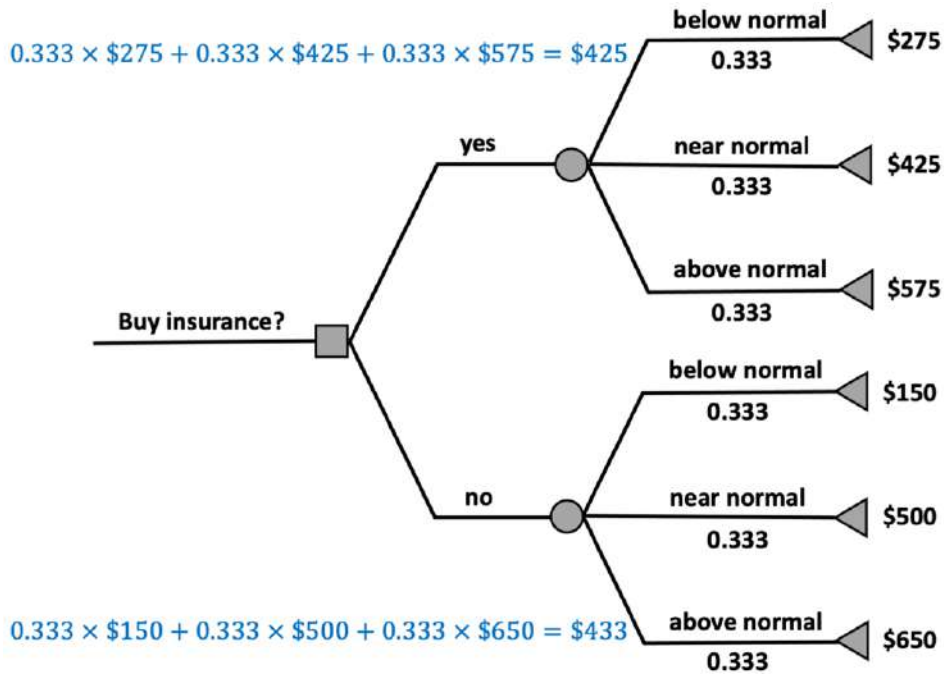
$0.333 \times \$275 + 0.333 \times \$425 + 0.333 \times \$575 = \$425$

below normal
0.333
$275

yes

near normal
0.333
$425

above normal
0.333
$575

Buy insurance?

below normal
0.333
$150

no

near normal
0.333
$500

$0.333 \times \$150 + 0.333 \times \$500 + 0.333 \times \$650 = \$433$

above normal
0.333
$650